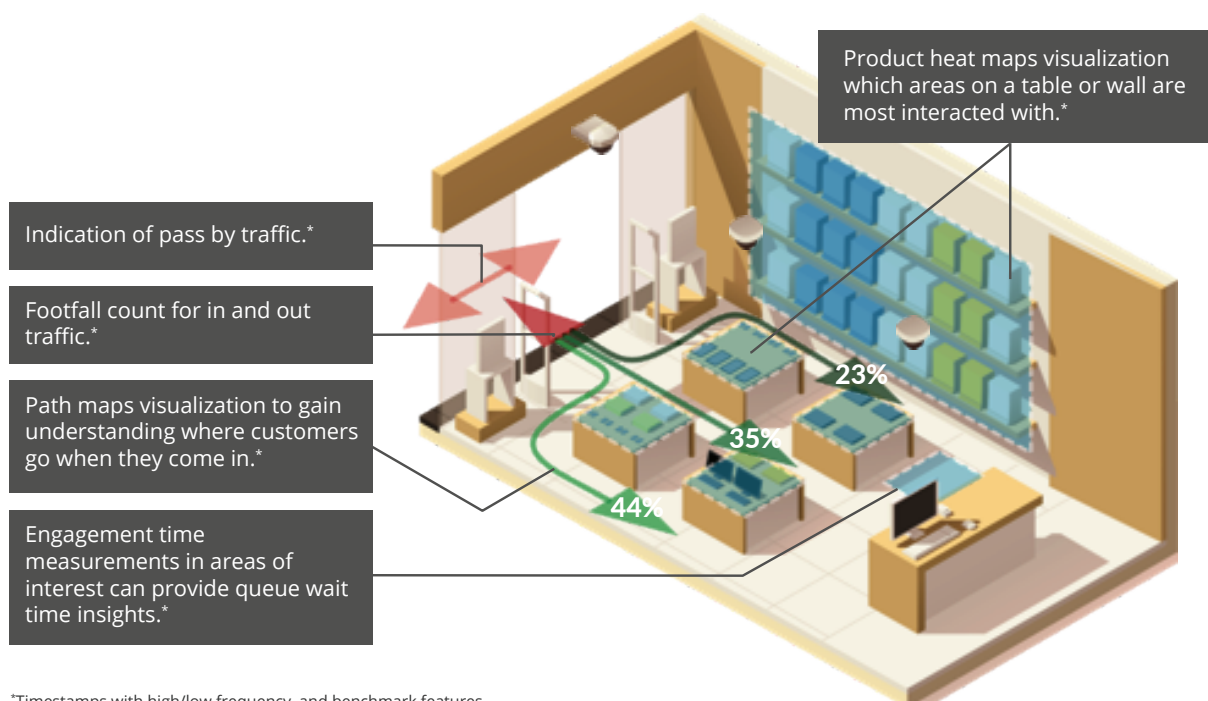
Product heat maps visualization which areas on a table or wall are most interacted with.*

Indication of pass by traffic.*

Footfall count for in and out traffic.*

Path maps visualization to gain understanding where customers go when they come in.*

Engagement time measurements in areas of interest can provide queue wait time insights.*

23%

35%

44%

*Timestamps with high/low frequency, and benchmark features